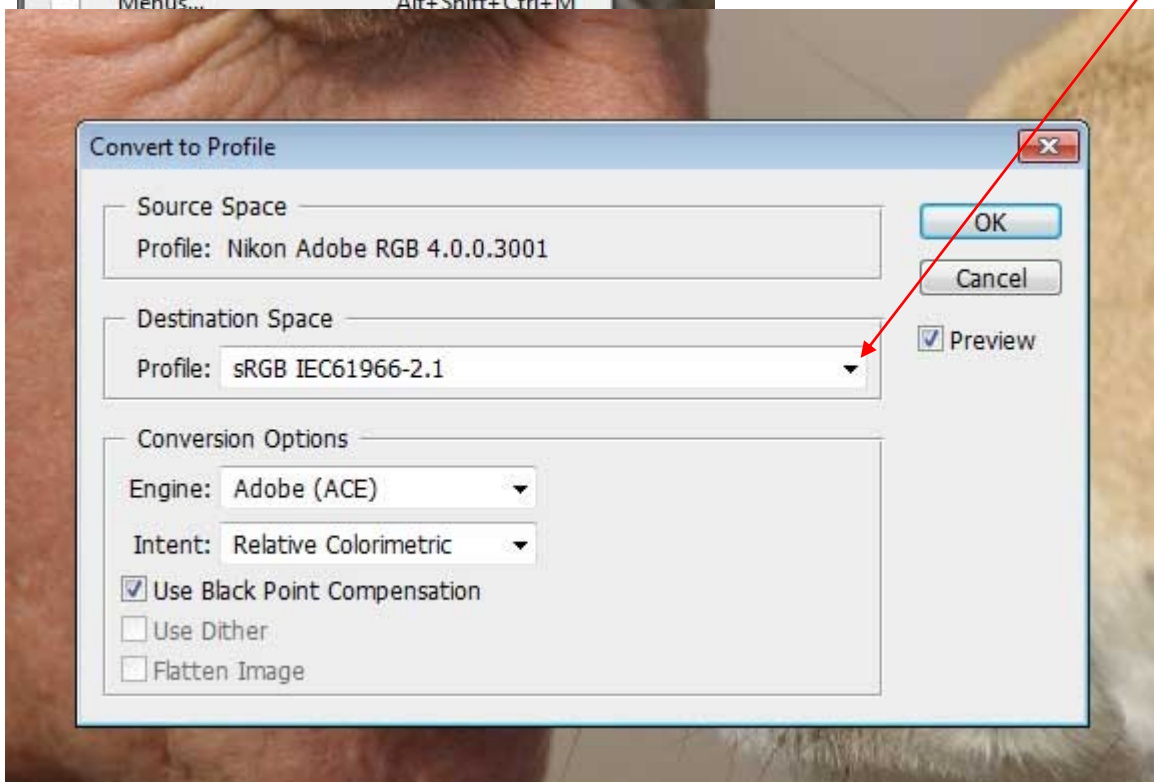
Menus... Alt+Shift+Ctrl+M

Convert to Profile

Source Space
Profile: Nikon Adobe RGB 4.0.0.3001

Destination Space
Profile: sRGB IEC61966-2.1

Conversion Options
Engine: Adobe (ACE)
Intent: Relative Colorimetric
Use Black Point Compensation
Use Dither
Flatten Image

OK
Cancel
Preview